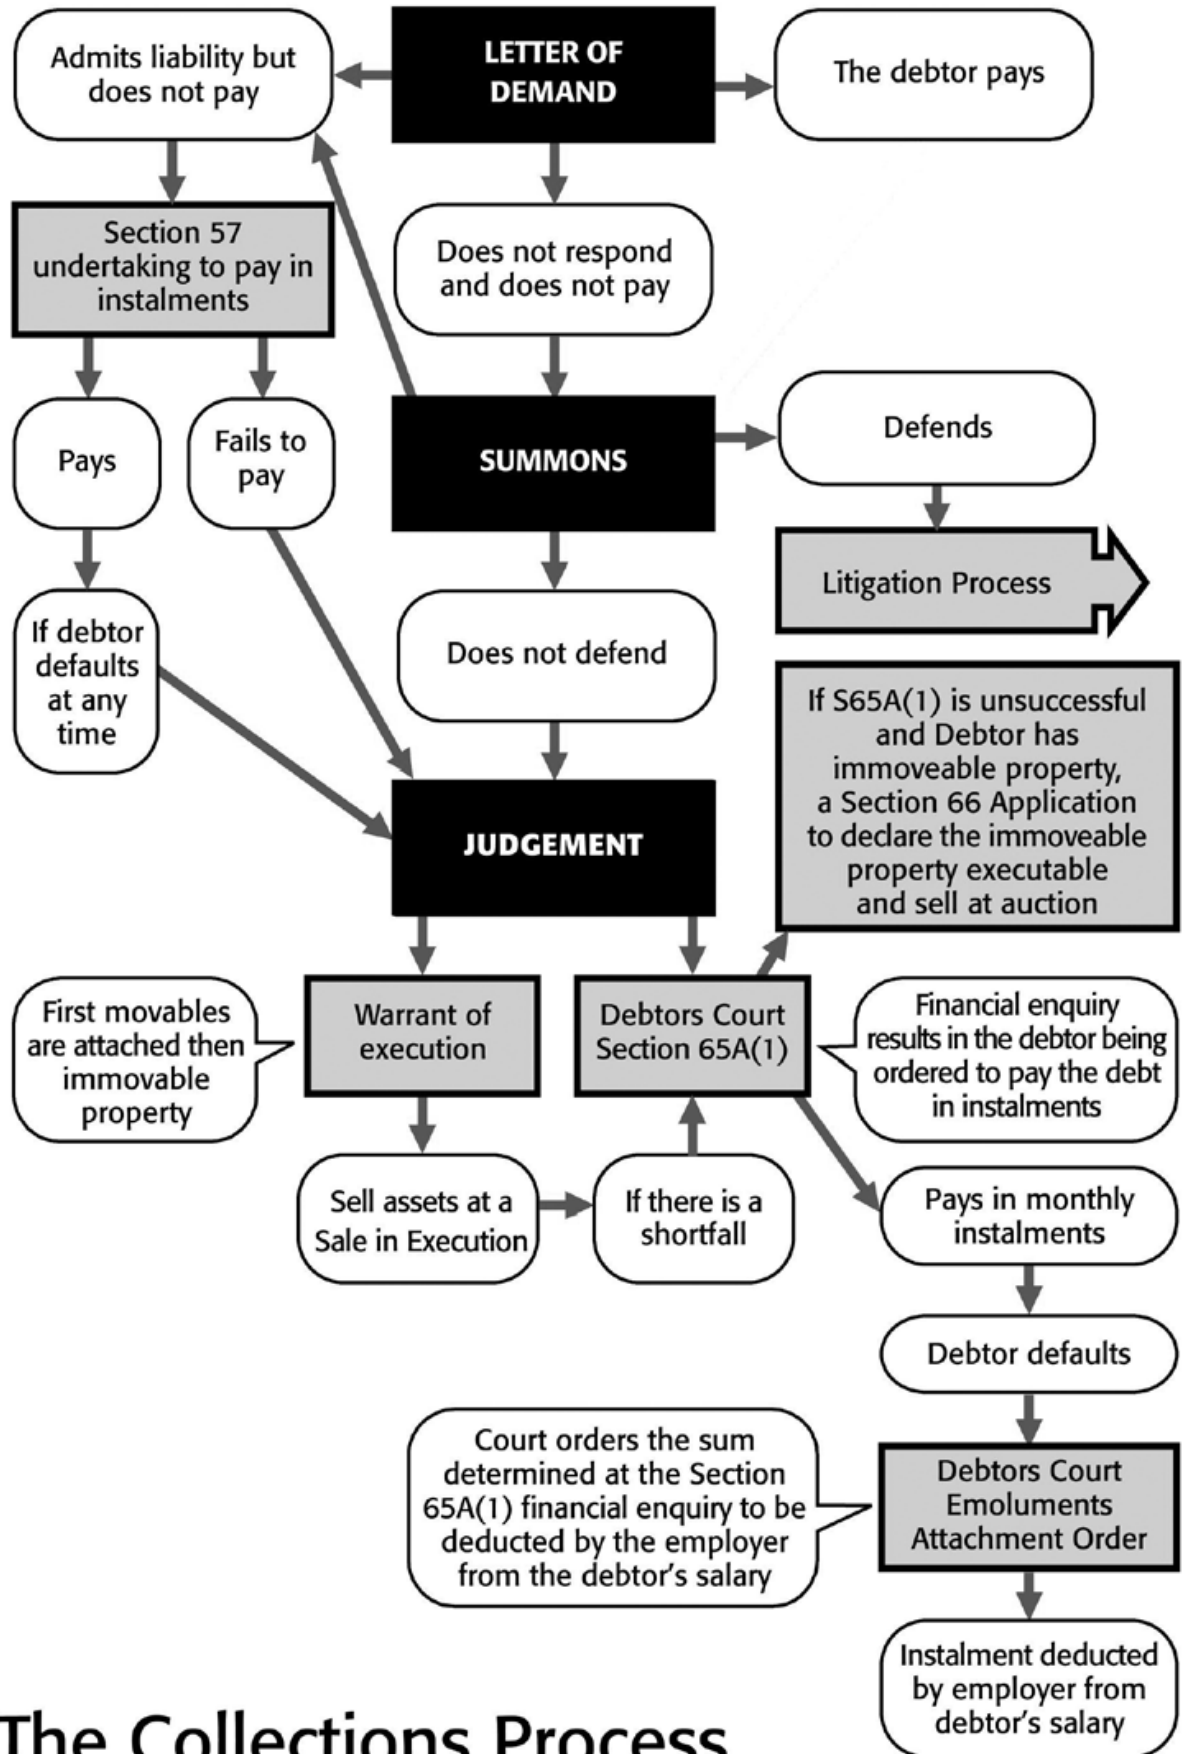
Admits liability but does not pay

LETTER OF DEMAND

The debtor pays

Section 57 undertaking to pay in instalments

Does not respond and does not pay

Pays

Fails to pay

SUMMONS

Defends

Litigation Process

If debtor defaults at any time

Does not defend

If S65A(1) is unsuccessful and Debtor has immoveable property, a Section 66 Application to declare the immoveable property executable and sell at auction

JUDGEMENT

First movables are attached then immovable property

Warrant of execution

Debtors Court Section 65A(1)

Financial enquiry results in the debtor being ordered to pay the debt in instalments

Sell assets at a Sale in Execution

If there is a shortfall

Pays in monthly instalments

Debtor defaults

Court orders the sum determined at the Section 65A(1) financial enquiry to be deducted by the employer from the debtor's salary

Debtors Court Emoluments Attachment Order

Instalment deducted by employer from debtor's salary

The Collections Process